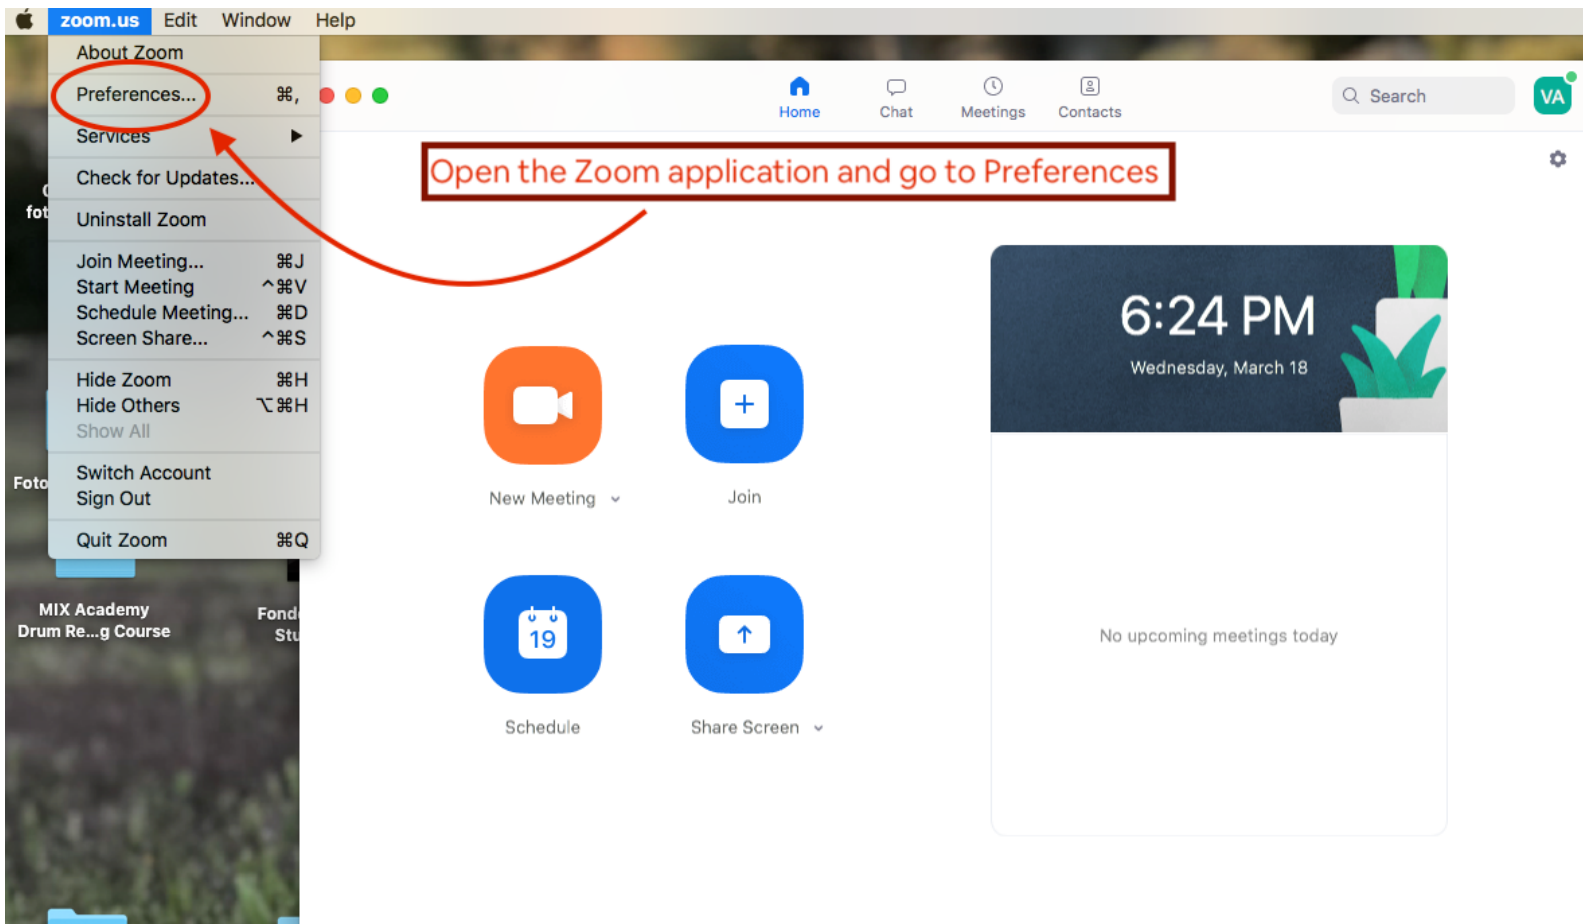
zoom.us Edit Window Help

About Zoom
Preferences... ⌘,
Services ▶
Check for Updates...
Uninstall Zoom
Join Meeting... ⌘J
Start Meeting ^⌘V
Schedule Meeting... ⌘D
Screen Share... ^⌘S
Hide Zoom ⌘H
Hide Others ⌥⌘H
Show All
Switch Account
Sign Out
Quit Zoom ⌘Q

fot
Foto
MIX Academy Drum Re...g Course
Fond Stu

Home Chat Meetings Contacts
Search
VA

Open the Zoom application and go to Preferences

New Meeting
Join
19
Schedule
Share Screen

6:24 PM
Wednesday, March 18

No upcoming meetings today